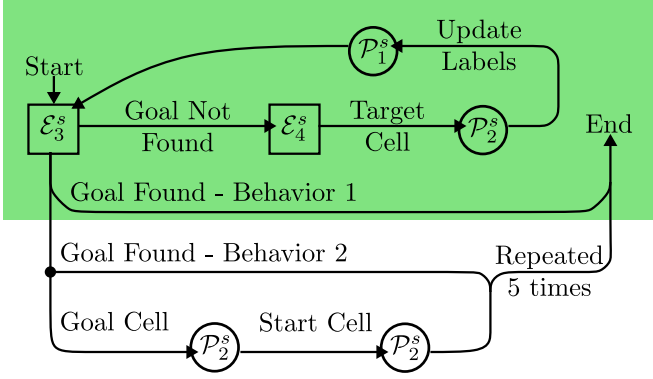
Start

$\mathcal{E}_3^s$

Goal Not Found

$\mathcal{E}_4^s$

Target Cell

$\mathcal{P}_2^s$

Update Labels

$\mathcal{P}_1^s$

End

Goal Found - Behavior 1

Goal Found - Behavior 2

Repeated 5 times

Goal Cell

$\mathcal{P}_2^s$

Start Cell

$\mathcal{P}_2^s$